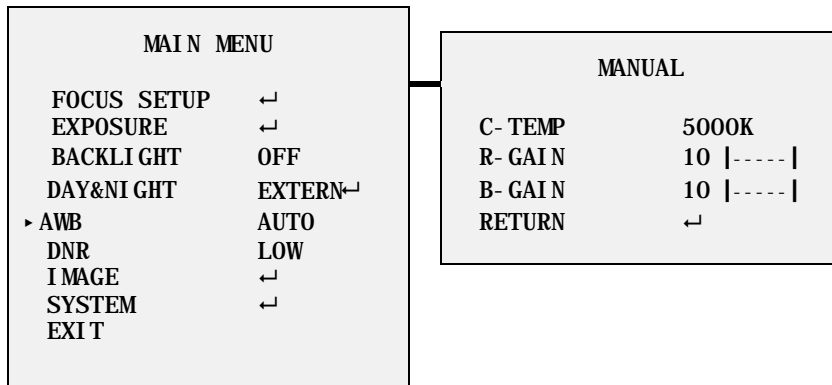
MAIN MENU

| | |
|---|---|
| FOCUS SETUP | ↵ |
| EXPOSURE | ↵ |
| BACKLIGHT | OFF |
| DAY&NIGHT | EXTERN↵ |
| ▸ AWB | AUTO |
| DNR | LOW |
| IMAGE | ↵ |
| SYSTEM | ↵ |
| EXIT | |

MANUAL

| | |
|---|---|
| C-TEMP | 5000K |
| R-GAIN | 10 \|-----\| |
| B-GAIN | 10 \|-----\| |
| RETURN | ↵ |